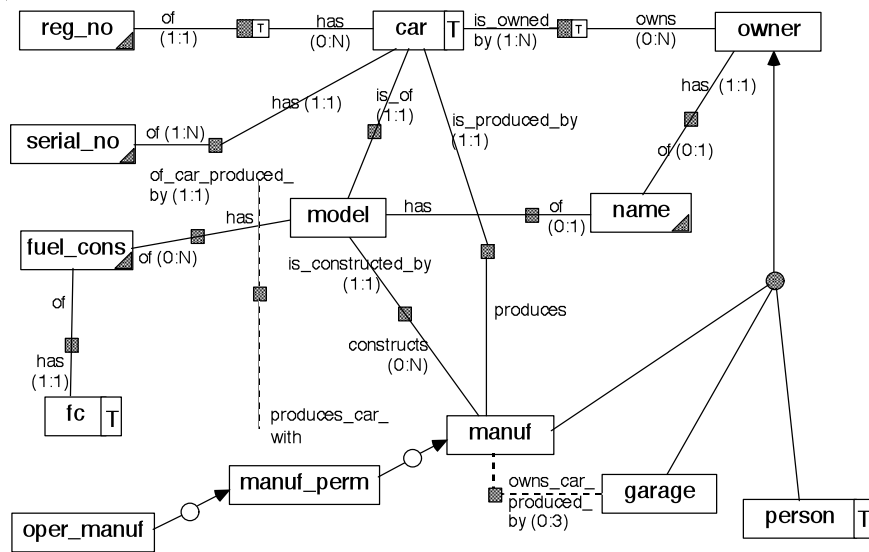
reg_no
of (1:1)
T
has (0:N)
car T
is_owned by (1:N)
T
owns (0:N)
owner
has (1:1)
serial_no
of (1:N)
is_of (1:1)
is_produced_by (1:1)
has (1:1)
of (0:1)
of_car_produced_ by (1:1)
has
model
has
of (0:1)
name
fuel_cons
of (0:N)
is_constructed_by (1:1)
produces
of
constructs (0:N)
has (1:1)
fc T
produces_car_ with
manuf
manuf_perm
owns_car_ produced_ by (0:3)
garage
oper_manuf
person T